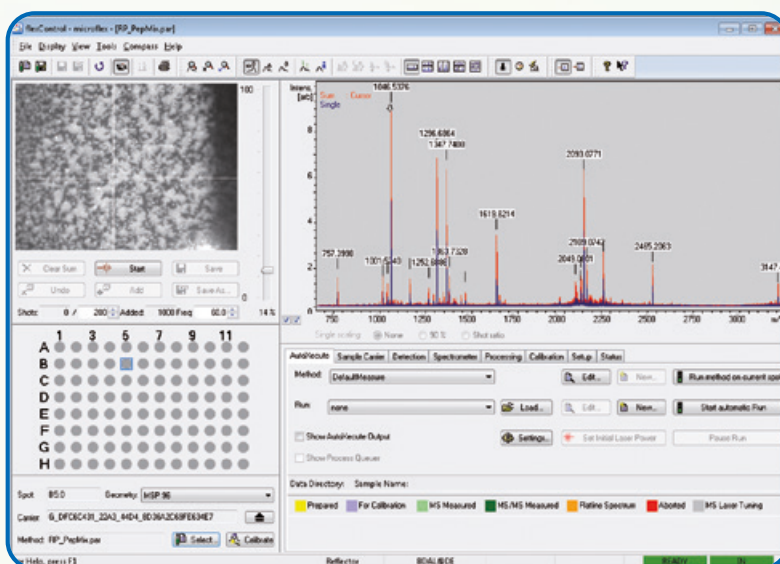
flexControl - microflex - [RP_PepMix.par]

File Display View Tools Compass Help

100

Clear Sum Start Save

Undo Add Save As...

Shots: 0 / 200 Added: 1000 Freq: 60.0 14 %

1 3 5 7 9 11

A
B
C
D
E
F
G
H

Spot: B5:0 Geometry: MSP 96

Carrier: G_DFC6C431_22A3_44D4_8D36A2C69FE634E7

Method: RP_PepMix.par Select Calibrate

Intens. [a.u.] Sum Cursor Single

1046.5376

1296.6864

1347.7400

2093.0771

1619.8214

757.3998

1001.6143

1252.6886

1533.7328

2049.0401

2109.0742

2465.2063

3147

750 1000 1250 1500 1750 2000 2250 2500 2750 3000 m/z

Single scaling None 90 % Shot ratio

AutoXecute Sample Carrier Detection Spectrometer Processing Calibration Setup Status

Method: DefaultMeasure Edit... New... Run method on current spot

Run: none Load... Edit... New... Start automatic Run

Show AutoXecute Output Settings... Set Initial Laser Power Pause Run

Show Process Queues

Data Directory: Sample Name:

Prepared For Calibration MS Measured MS/MS Measured Flatline Spectrum Aborted MS Laser Tuning

For Help, press F1 Reflector READY IN